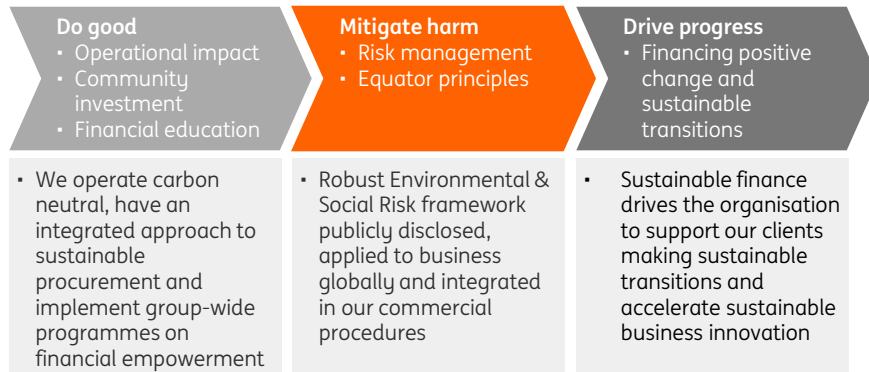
Do good
▪ Operational impact
▪ Community investment
▪ Financial education

Mitigate harm
▪ Risk management
▪ Equator principles

Drive progress
▪ Financing positive change and sustainable transitions

▪ We operate carbon neutral, have an integrated approach to sustainable procurement and implement group-wide programmes on financial empowerment

▪ Robust Environmental & Social Risk framework publicly disclosed, applied to business globally and integrated in our commercial procedures

▪ Sustainable finance drives the organisation to support our clients making sustainable transitions and accelerate sustainable business innovation